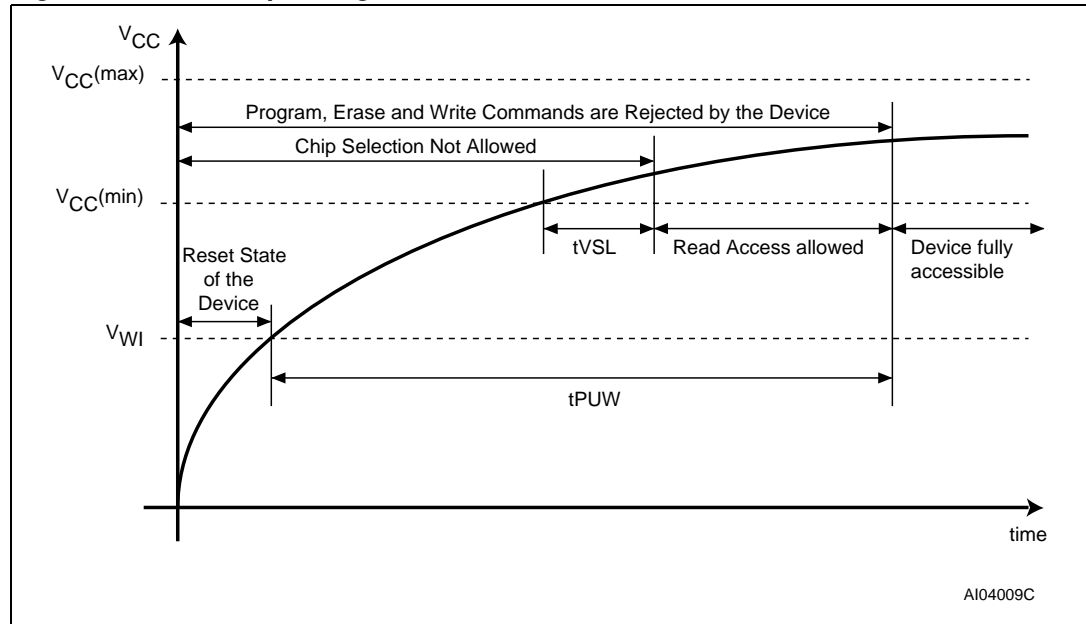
$V_{CC}$

$V_{CC}$(max)

Program, Erase and Write Commands are Rejected by the Device

Chip Selection Not Allowed

$V_{CC}$(min)

tVSL

Read Access allowed

Device fully accessible

Reset State of the Device

$V_{WI}$

tPUW

time

AI04009C